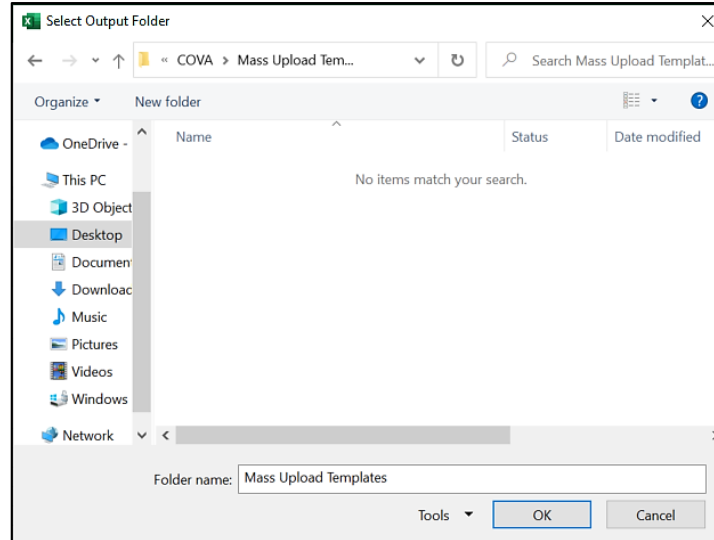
Select Output Folder

« COVA > Mass Upload Tem...

Search Mass Upload Templat...

Organize ▾ New folder

OneDrive -

This PC

3D Object

Desktop

Documen

Downloac

Music

Pictures

Videos

Windows

Network

| Name | Status | Date modified |
|---|---|---|

No items match your search.

Folder name: Mass Upload Templates

Tools ▾ OK Cancel